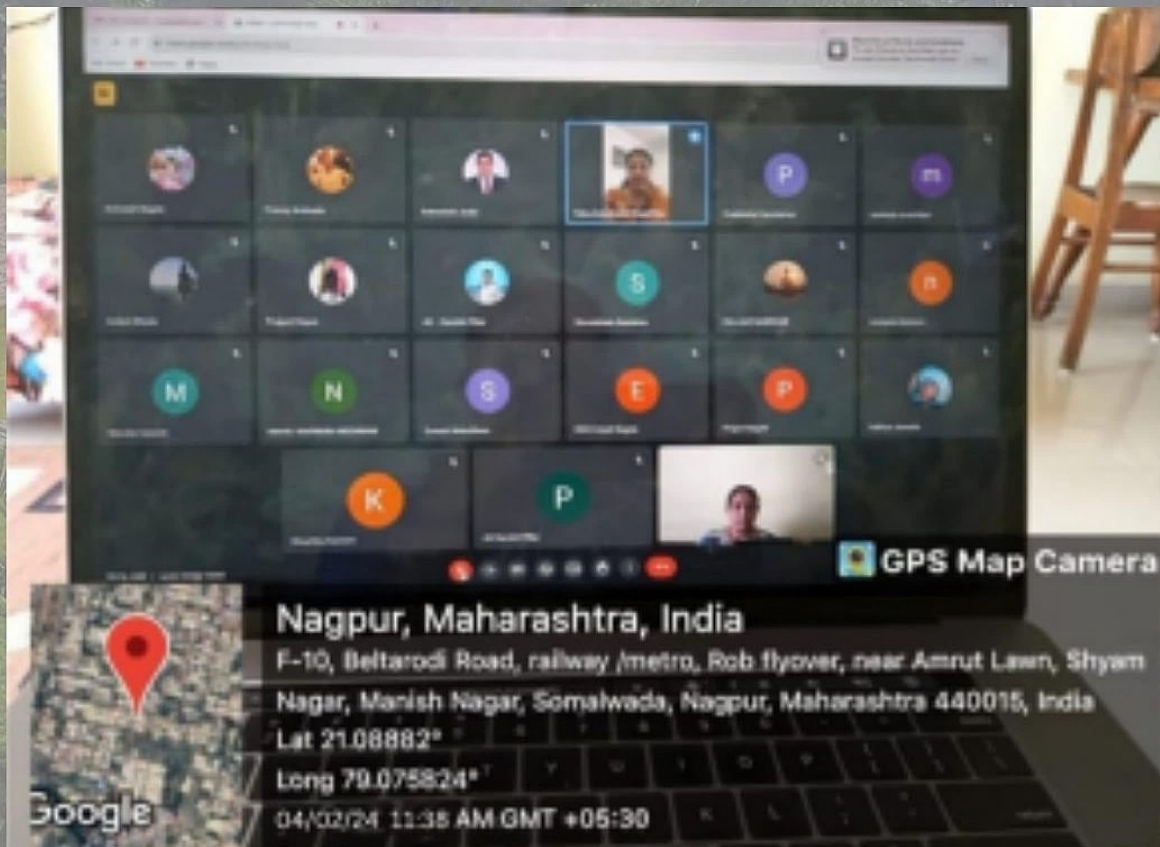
P

m

S

n

M

N

S

E

P

K

P

GPS Map Camera

Nagpur, Maharashtra, India

F-10, Beltarodi Road, railway /metro, Rob flyover, near Amrut Lawn, Shyam Nagar, Manish Nagar, Somalwada, Nagpur, Maharashtra 440015, India

Lat 21.08882°

Long 79.075824°

04/02/24 11:38 AM GMT +05:30

Google